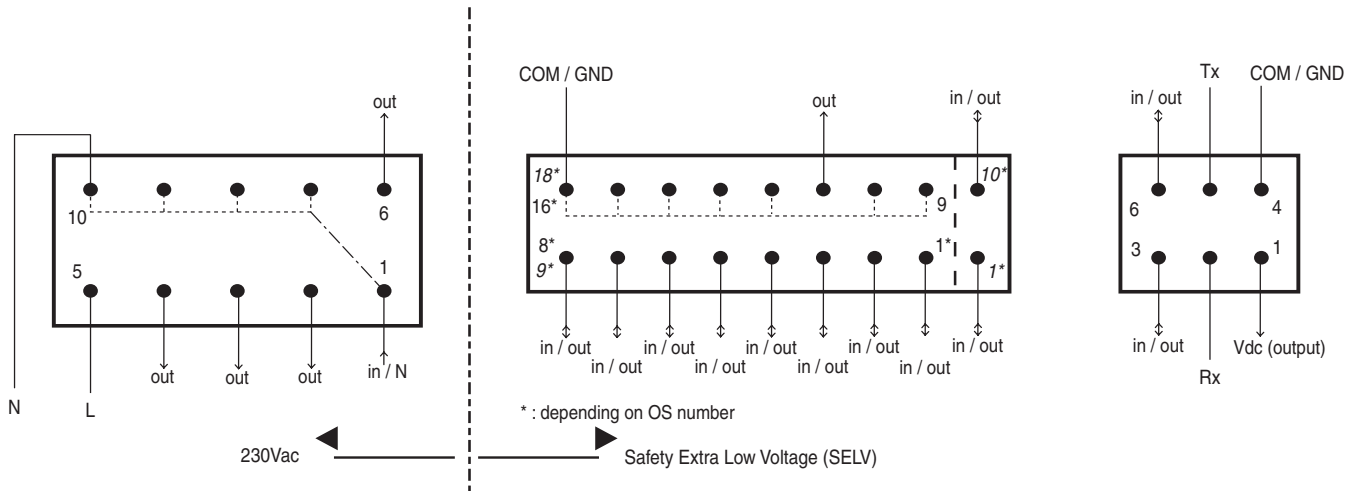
out

10

6

5

1

out

out

out

in / N

N

L

COM / GND

out

in / out

18*

10*

16*

9

8*

1*

9*

1*

in / out

in / out

in / out

in / out

in / out

in / out

in / out

in / out

in / out

* : depending on OS number

in / out

Tx

COM / GND

6

4

3

1

in / out

Vdc (output)

Rx

230Vac

Safety Extra Low Voltage (SELV)